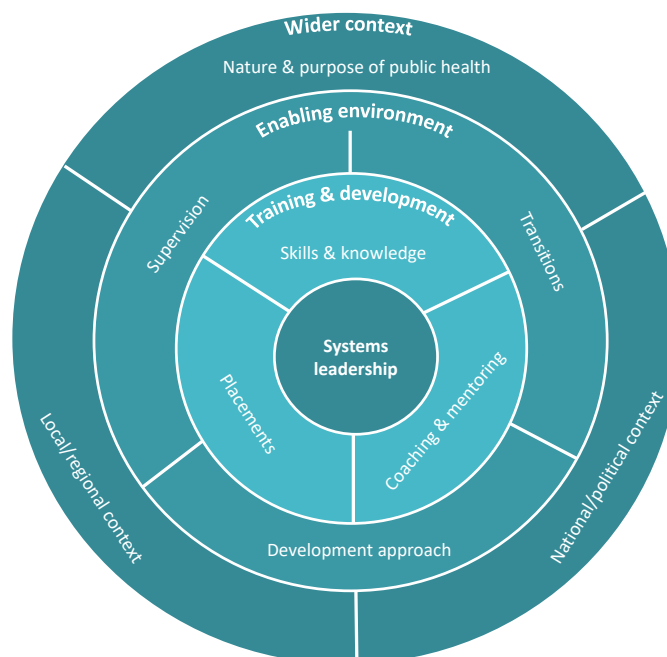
Wider context

Nature & purpose of public health

Enabling environment

Supervision

Transitions

Training & development

Skills & knowledge

Systems leadership

Placements

Coaching & mentoring

Development approach

Local/regional context

National/political context